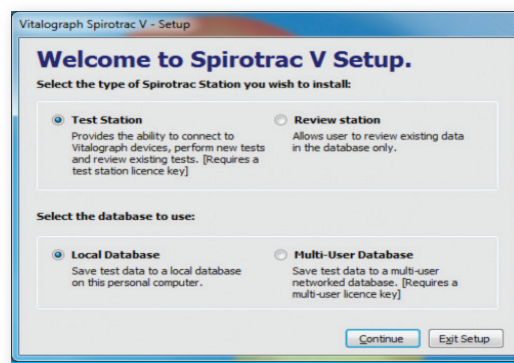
Vitalograph Spirotrac V - Setup

Welcome to Spirotrac V Setup.

Select the type of Spirotrac Station you wish to install:

Test Station
Provides the ability to connect to Vitalograph devices, perform new tests and review existing tests. [Requires a test station licence key]

Review station
Allows user to review existing data in the database only.

Select the database to use:

Local Database
Save test data to a local database on this personal computer.

Multi-User Database
Save test data to a multi-user networked database. [Requires a multi-user licence key]

Continue

Exit Setup